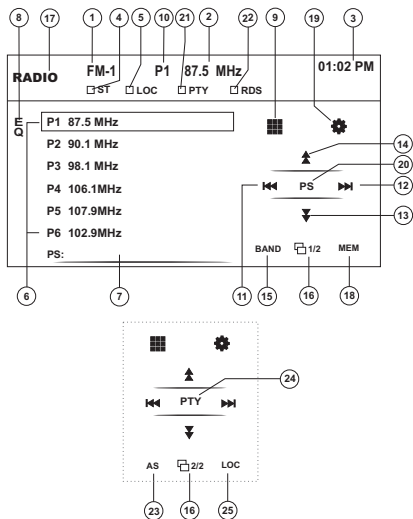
8 17 1 4 5 10 21 2 22 9 19 3

RADIO FM-1 P1 87.5 MHz 01:02 PM

ST LOC PTY RDS

E
Q

P1 87.5 MHz
P2 90.1 MHz
P3 98.1 MHz
P4 106.1MHz
P5 107.9MHz
P6 102.9MHz
PS:

14
20
PS
12
13

BAND 1/2 MEM

6 7 11 15 16 18

PTY
24

AS 2/2 LOC

23 16 25